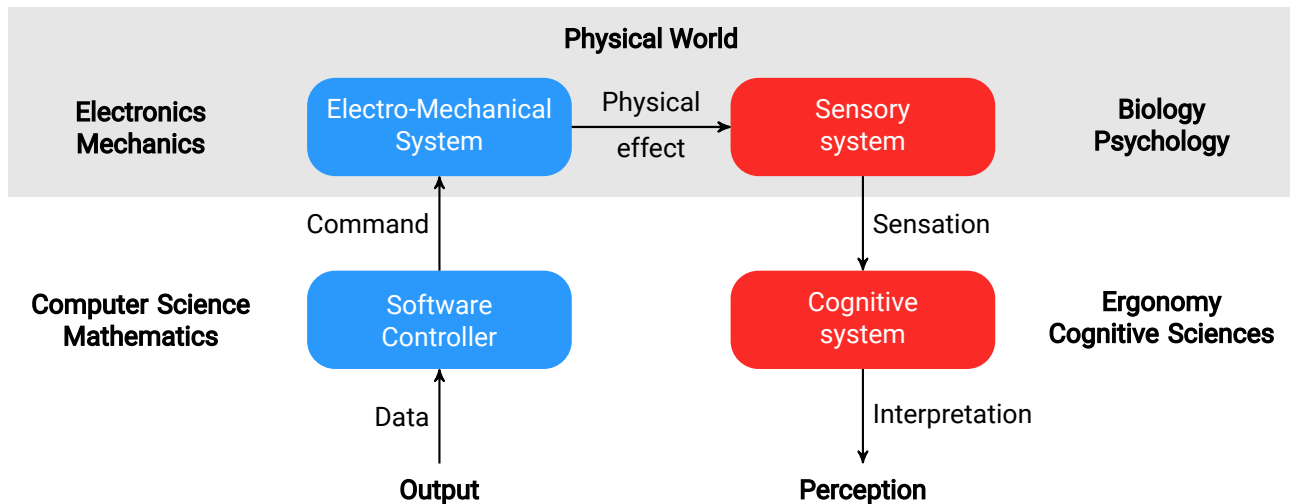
Physical World

Electronics
Mechanics

Electro-Mechanical System

Physical effect

Sensory system

Biology
Psychology

Command

Sensation

Computer Science
Mathematics

Software Controller

Cognitive system

Ergonomy
Cognitive Sciences

Data

Interpretation

Output

Perception